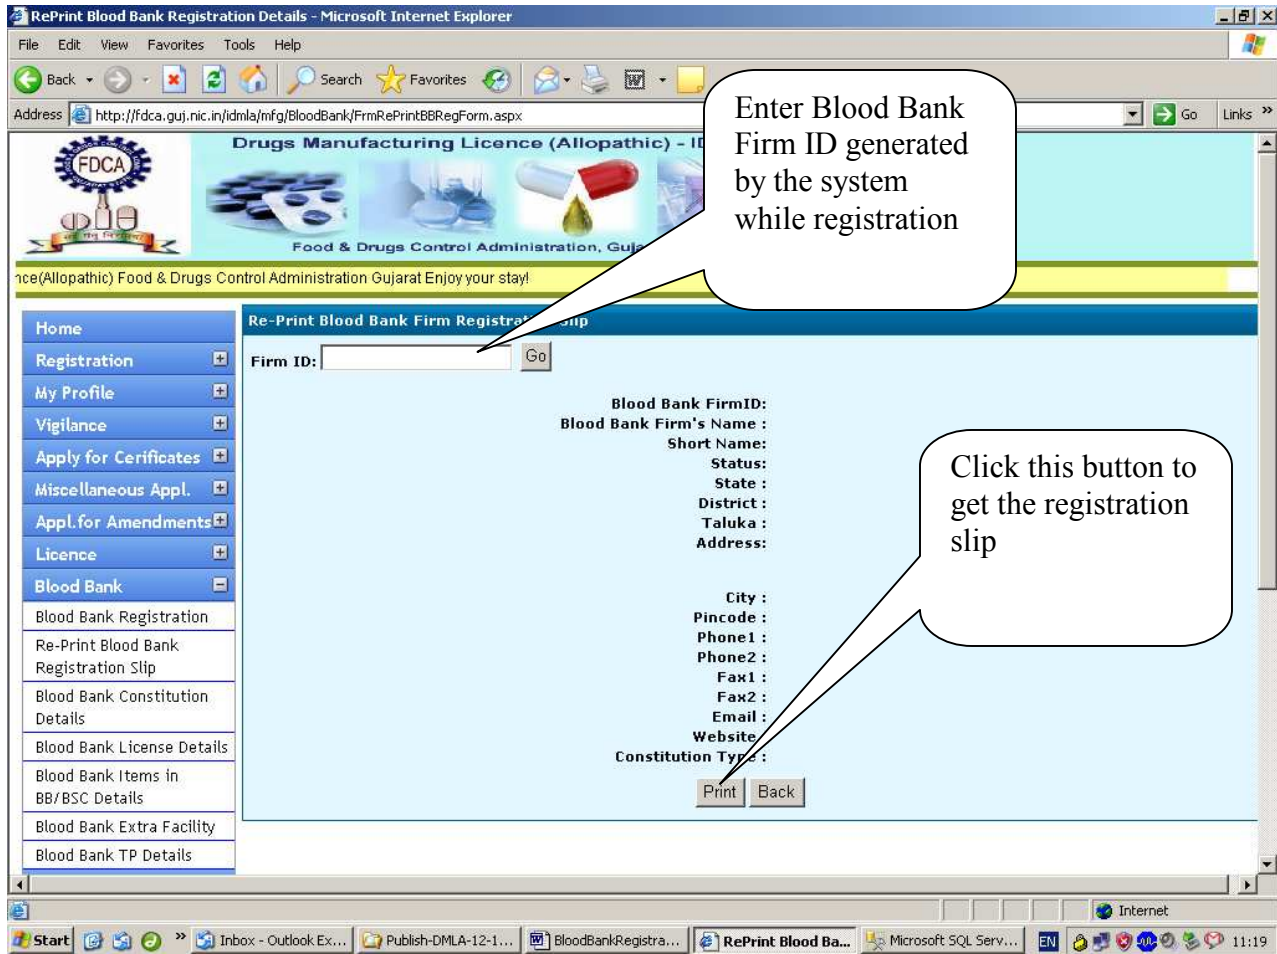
RePrint Blood Bank Registration Details - Microsoft Internet Explorer

File Edit View Favorites Tools Help

Back Search Favorites

Address http://fdca.guj.nic.in/idmla/mfg/BloodBank/FrmRePrintBBRegForm.aspx Go Links

FDCA

Drugs Manufacturing Licence (Allopathic) - I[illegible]

Food & Drugs Control Administration, Guj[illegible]

nce(Allopathic) Food & Drugs Control Administration Gujarat Enjoy your stay!

Enter Blood Bank Firm ID generated by the system while registration

Home
Registration
My Profile
Vigilance
Apply for Cerificates
Miscellaneous Appl.
Appl.for Amendments
Licence
Blood Bank
Blood Bank Registration
Re-Print Blood Bank Registration Slip
Blood Bank Constitution Details
Blood Bank License Details
Blood Bank Items in BB/BSC Details
Blood Bank Extra Facility
Blood Bank TP Details

Re-Print Blood Bank Firm Registra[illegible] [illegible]ip

Firm ID: Go

Blood Bank FirmID:
Blood Bank Firm's Name :
Short Name:
Status:
State :
District :
Taluka :
Address:

City :
Pincode :
Phone1 :
Phone2 :
Fax1 :
Fax2 :
Email :
Website
Constitution Ty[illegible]e :

Print Back

Click this button to get the registration slip

Internet

Start Inbox - Outlook Ex... Publish-DMLA-12-1... BloodBankRegistra... RePrint Blood Ba... Microsoft SQL Serv... EN 11:19